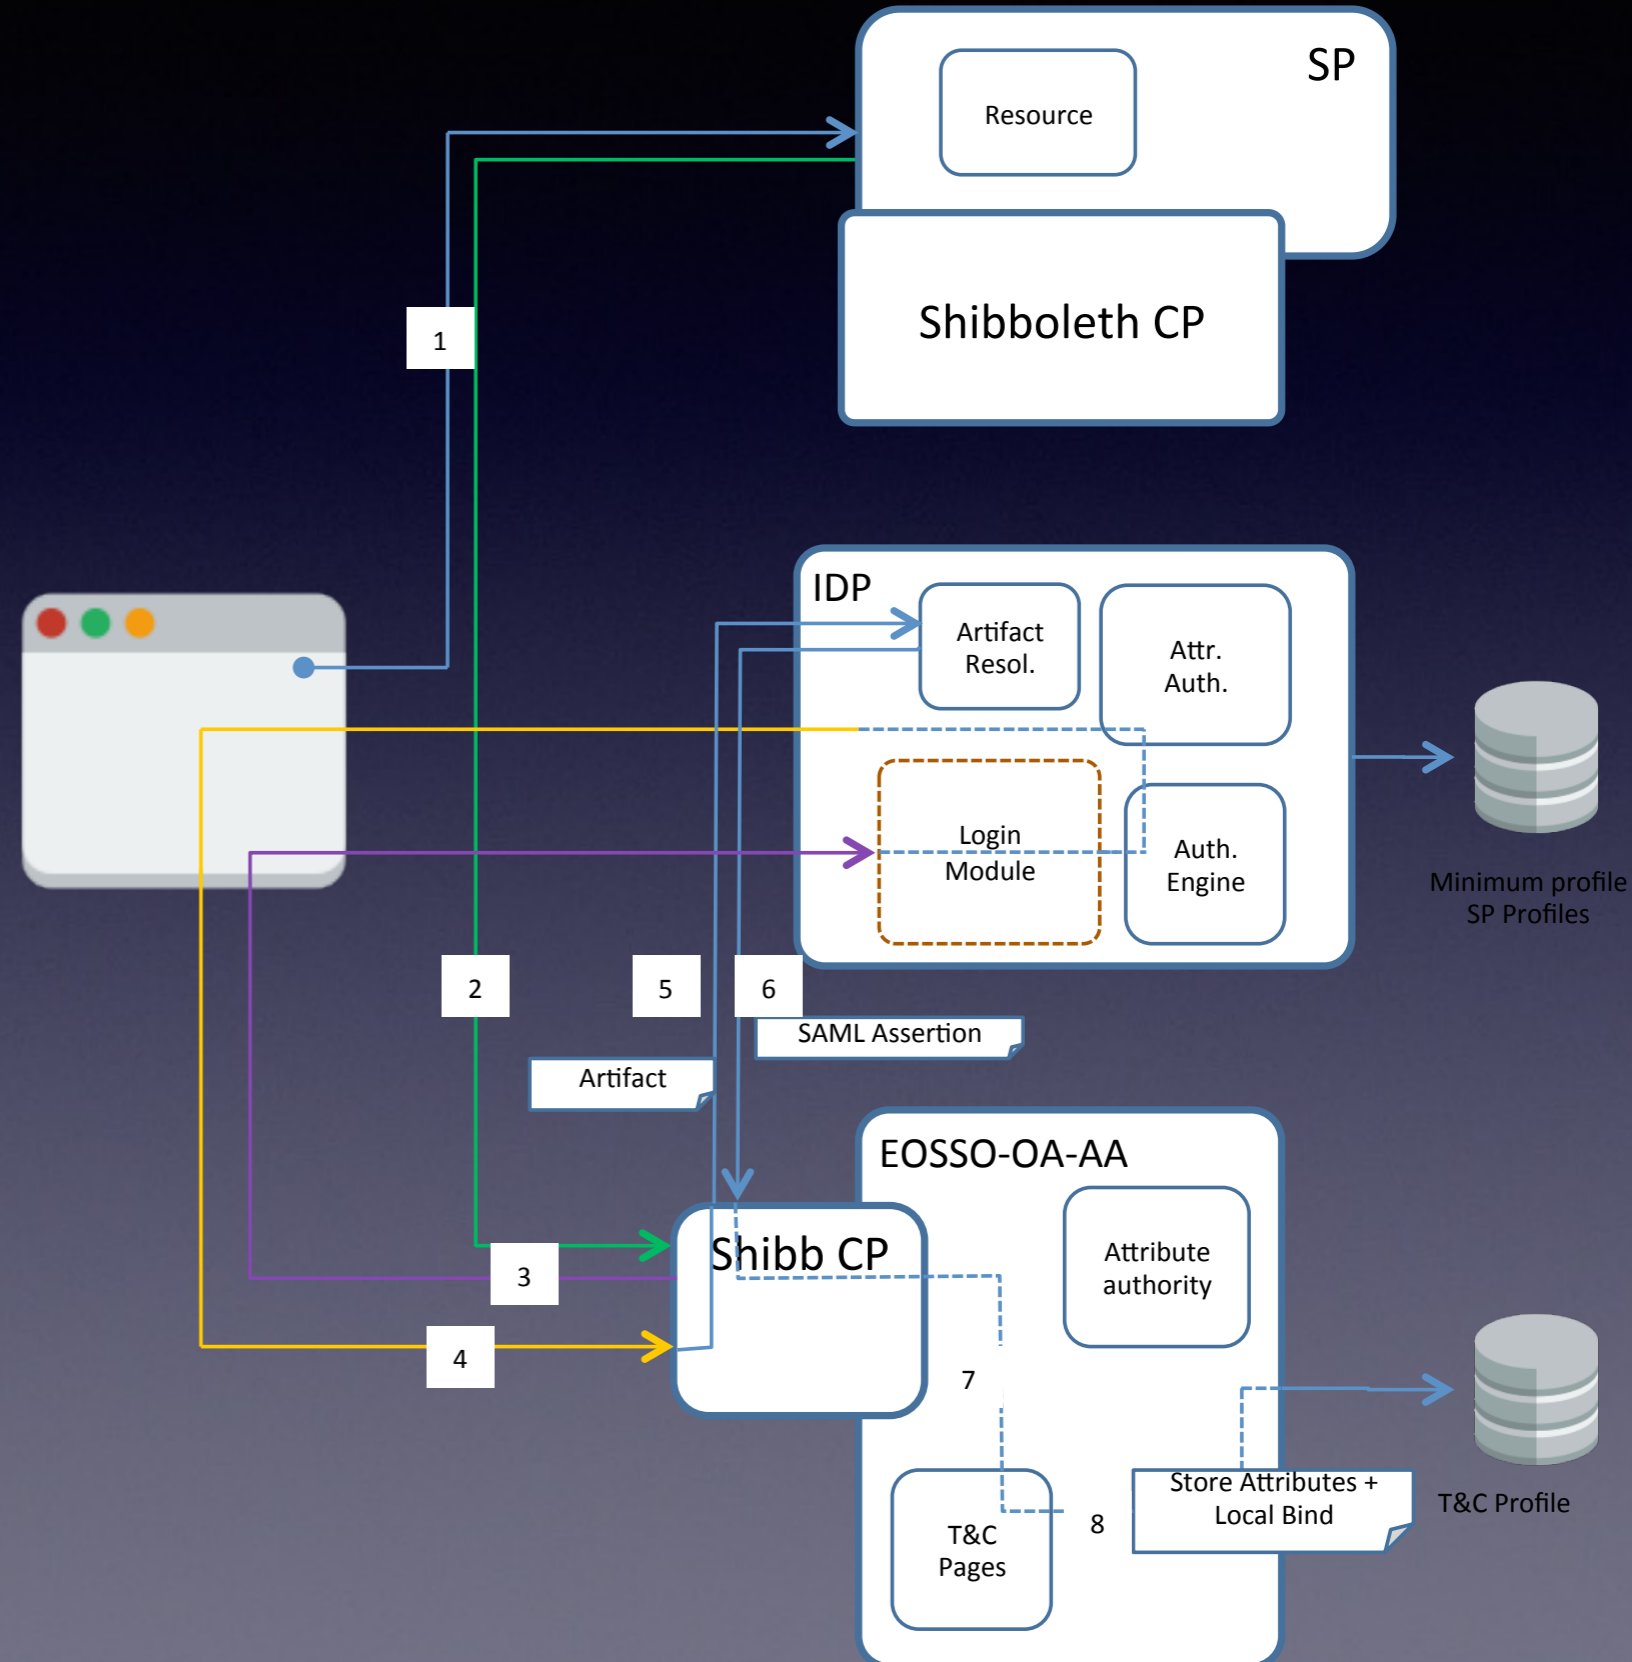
SP

Resource

Shibboleth CP

1

IDP

Artifact Resol.

Attr. Auth.

Login Module

Auth. Engine

Minimum profile SP Profiles

2

5

6

SAML Assertion

Artifact

EOSSO-OA-AA

Shibb CP

Attribute authority

3

4

7

T&C Pages

8

Store Attributes + Local Bind

T&C Profile